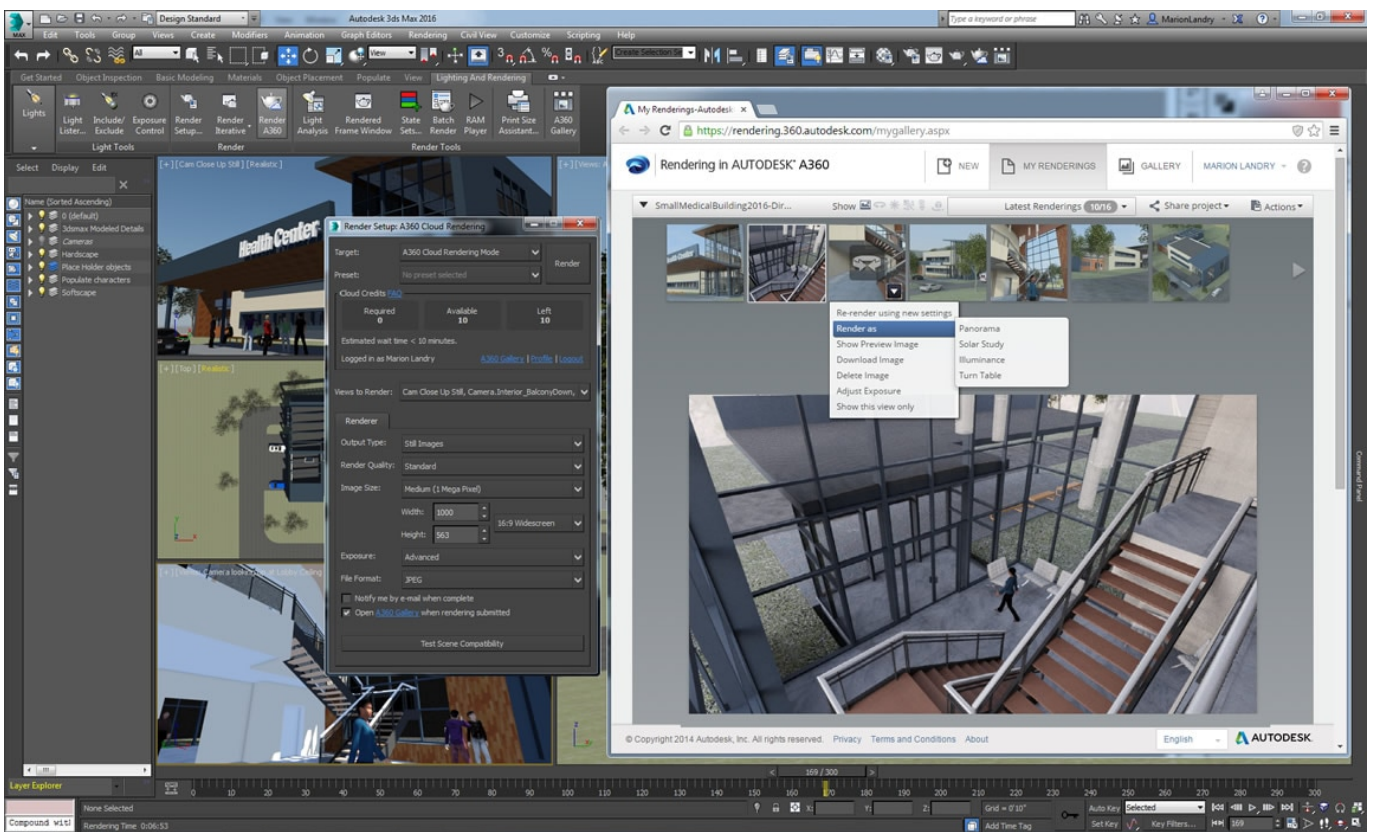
Design Standard
Autodesk 3ds Max 2016
Type a keyword or phrase
MarionLandry

Edit Tools Group Views Create Modifiers Animation Graph Editors Rendering Civil View Customize Scripting Help

All
View
Create Selection Se

Get Started Object Inspection Basic Modeling Materials Object Placement Populate View Lighting And Rendering

Lights
Light Lister...
Include/ Exclude
Exposure Control
Light Tools
Render Setup...
Render Iterative
Render A360
Render
Light Analysis
Rendered Frame Window
State Sets...
Batch Render
RAM Player
Print Size Assistant...
A360 Gallery
Render Tools

Select Display Edit
Name (Sorted Ascending)
0 (default)
3dsmax Modeled Details
Cameras
Hardscape
Place Holder objects
Populate characters
Softscape

[+] [Cam Close Up Still] [Realistic]
[+] [Top] [Realistic]
[+] [Views: A

Health Center

Render Setup: A360 Cloud Rendering
Target: A360 Cloud Rendering Mode
Preset: No preset selected
Render
Cloud Credits FAQ
Required 0
Available 10
Left 10
Estimated wait time < 10 minutes.
Logged in as Marion Landry
A360 Gallery | Profile | Logout
Views to Render: Cam Close Up Still, Camera.Interior_BalconyDown,
Renderer
Output Type: Still Images
Render Quality: Standard
Image Size: Medium (1 Mega Pixel)
Width: 1000
Height: 563
16:9 Widescreen
Exposure: Advanced
File Format: JPEG
Notify me by e-mail when complete
Open A360 Gallery when rendering submitted
Test Scene Compatibility

My Renderings-Autodesk ×
https://rendering.360.autodesk.com/mygallery.aspx
Rendering in AUTODESK® A360
NEW
MY RENDERINGS
GALLERY
MARION LANDRY
SmallMedicalBuilding2016-Dir...
Show
Latest Renderings 10/16
Share project
Actions
Re-render using new settings
Render as
Show Preview Image
Download Image
Delete Image
Adjust Exposure
Show this view only
Panorama
Solar Study
Illuminance
Turn Table
© Copyright 2014 Autodesk, Inc. All rights reserved. Privacy Terms and Conditions About
English
AUTODESK.

Command Panel

Layer Explorer
169 / 300
0 10 20 30 40 50 60 70 80 90 100 110 120 130 140 150 160 170 180 190 200 210 220 230 240 250 260 270 280 290 300
None Selected
Compound wit!
Rendering Time 0:06:53
X: Y: Z:
Grid = 0'10"
Add Time Tag
Auto Key
Selected
Set Key
Key Filters...
169